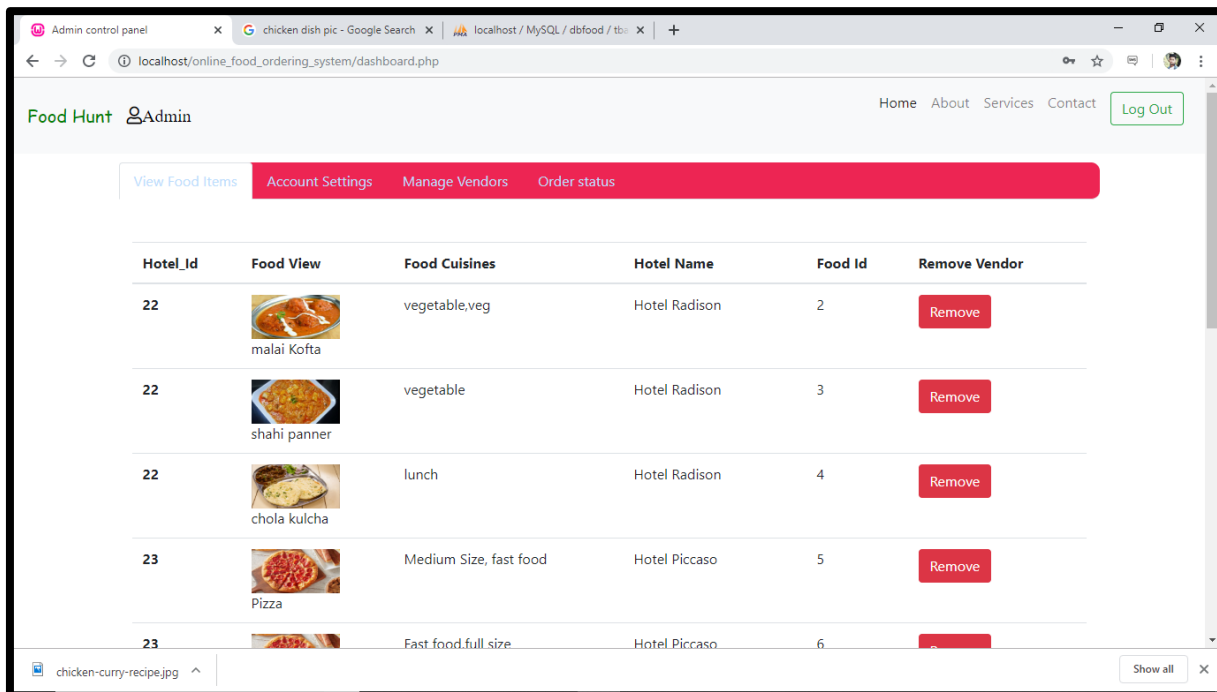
Admin control panel ×
chicken dish pic - Google Search ×
localhost / MySQL / dbfood / tb ×
+

localhost/online_food_ordering_system/dashboard.php

Food Hunt Admin

Home About Services Contact Log Out

View Food Items Account Settings Manage Vendors Order status

| Hotel_Id | Food View | Food Cuisines | Hotel Name | Food Id | Remove Vendor |
|---|---|---|---|---|---|
| 22 | malai Kofta | vegetable,veg | Hotel Radison | 2 | Remove |
| 22 | shahi panner | vegetable | Hotel Radison | 3 | Remove |
| 22 | chola kulcha | lunch | Hotel Radison | 4 | Remove |
| 23 | Pizza | Medium Size, fast food | Hotel Piccaso | 5 | Remove |
| 23 | | Fast food,full size | Hotel Piccaso | 6 | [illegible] |

chicken-curry-recipe.jpg
Show all
×